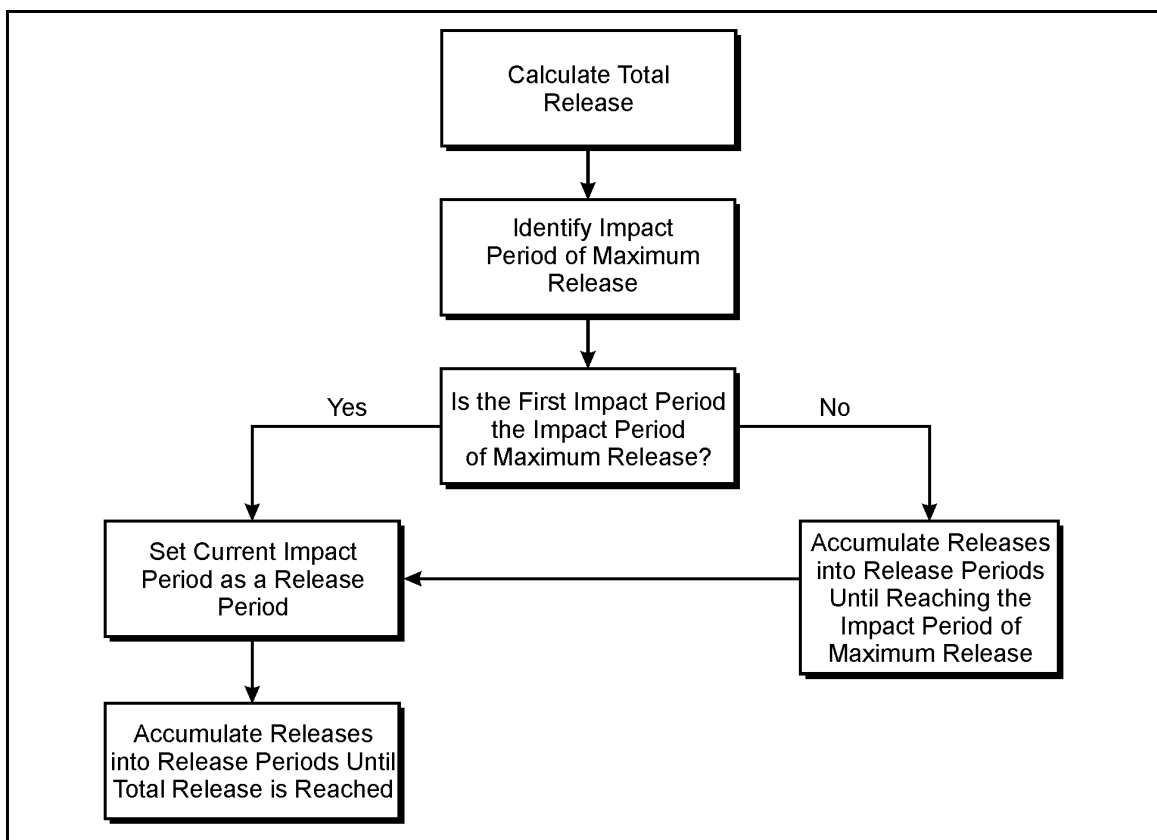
Calculate Total Release

Identify Impact Period of Maximum Release

Is the First Impact Period the Impact Period of Maximum Release?

Yes

No

Set Current Impact Period as a Release Period

Accumulate Releases into Release Periods Until Reaching the Impact Period of Maximum Release

Accumulate Releases into Release Periods Until Total Release is Reached